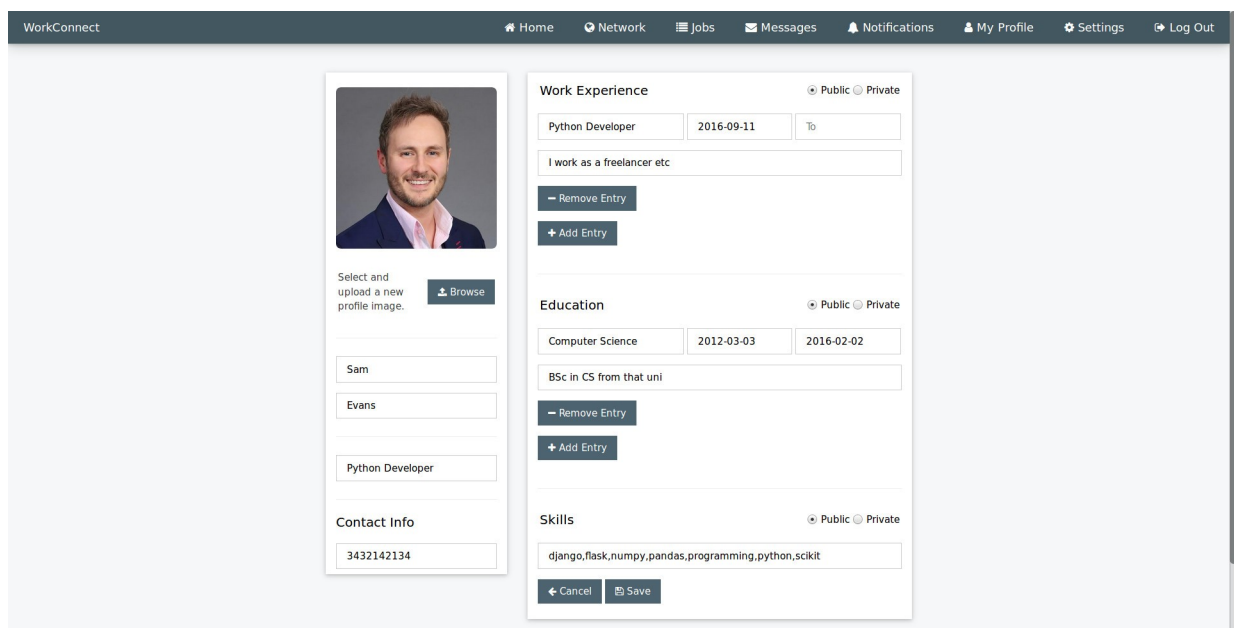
WorkConnect

Home Network Jobs Messages Notifications My Profile Settings Log Out

Select and upload a new profile image.

Browse

Sam

Evans

Python Developer

Contact Info

3432142134

Work Experience

Public Private

| Python Developer | 2016-09-11 | To |
|---|---|---|

I work as a freelancer etc

− Remove Entry

+ Add Entry

Education

Public Private

| Computer Science | 2012-03-03 | 2016-02-02 |
|---|---|---|

BSc in CS from that uni

− Remove Entry

+ Add Entry

Skills

Public Private

django,flask,numpy,pandas,programming,python,scikit

Cancel Save